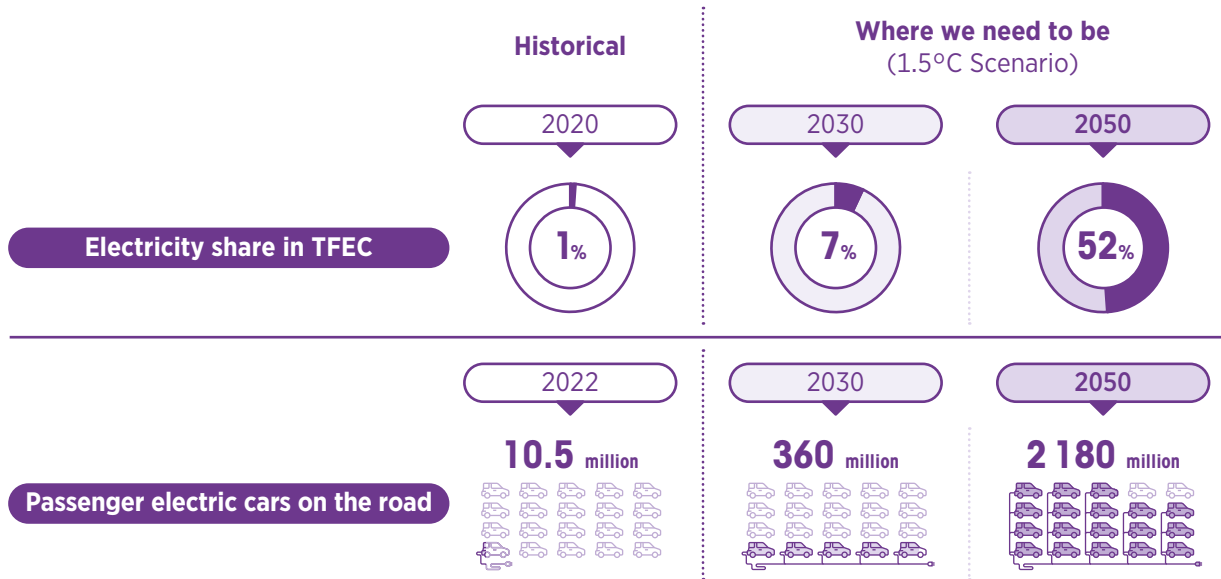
Historical

Where we need to be
(1.5°C Scenario)

2020

2030

2050

Electricity share in TFEC

1%

7%

52%

2022

2030

2050

10.5 million

360 million

2 180 million

Passenger electric cars on the road